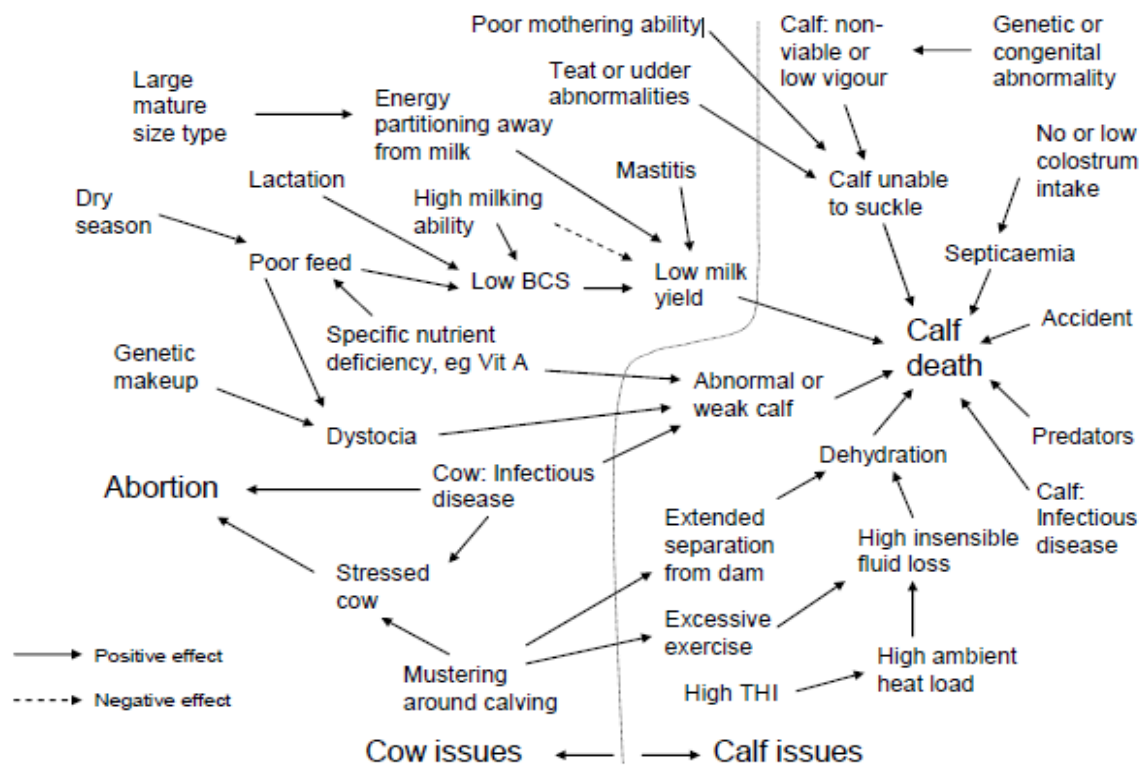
Poor mothering ability

Calf: non-viable or low vigour

Genetic or congenital abnormality

Large mature size type

Energy partitioning away from milk

Teat or udder abnormalities

Calf unable to suckle

No or low colostrum intake

Dry season

Lactation

High milking ability

Mastitis

Poor feed

Low BCS

Low milk yield

Septicaemia

Specific nutrient deficiency, eg Vit A

Calf death

Accident

Genetic makeup

Abnormal or weak calf

Dystocia

Dehydration

Predators

Abortion

Cow: Infectious disease

Extended separation from dam

High insensible fluid loss

Calf: Infectious disease

Stressed cow

Excessive exercise

Positive effect

Negative effect

Mustering around calving

High ambient heat load

High THI

Cow issues

Calf issues